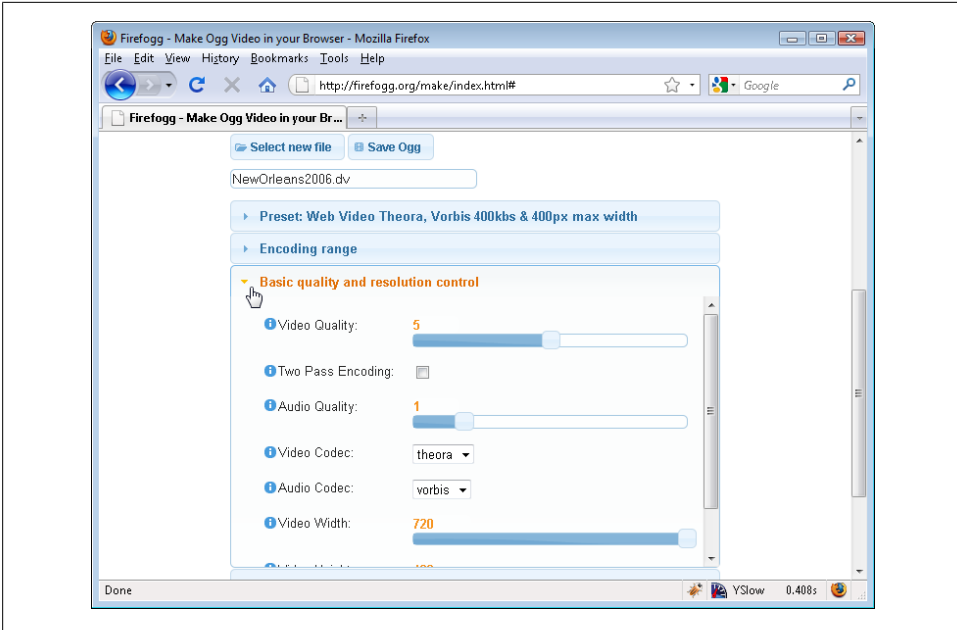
Firefogg - Make Ogg Video in your Browser - Mozilla Firefox

File Edit View History Bookmarks Tools Help

http://firefogg.org/make/index.html#

Google

Firefogg - Make Ogg Video in your Br...

Select new file

Save Ogg

NewOrleans2006.dv

Preset: Web Video Theora, Vorbis 400kbs & 400px max width

Encoding range

Basic quality and resolution control

Video Quality: 5

Two Pass Encoding:

Audio Quality: 1

Video Codec: theora

Audio Codec: vorbis

Video Width: 720

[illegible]

Done

YSlow 0.408s